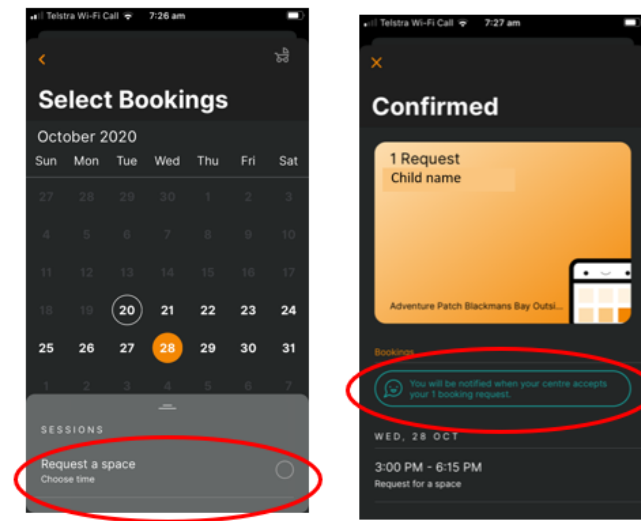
Telstra Wi-Fi Call 7:26 am

Select Bookings

October 2020

| Sun | Mon | Tue | Wed | Thu | Fri | Sat |
|---|---|---|---|---|---|---|
| 27 | 28 | 29 | 30 | 1 | 2 | 3 |
| 4 | 5 | 6 | 7 | 8 | 9 | 10 |
| 11 | 12 | 13 | 14 | 15 | 16 | 17 |
| 18 | 19 | 20 | 21 | 22 | 23 | 24 |
| 25 | 26 | 27 | 28 | 29 | 30 | 31 |
| 1 | 2 | 3 | 4 | 5 | 6 | 7 |

SESSIONS

Request a space
Choose time

Telstra Wi-Fi Call 7:27 am

Confirmed

1 Request
Child name

Adventure Patch Blackmans Bay Outsi...

Bookings

You will be notified when your centre accepts your 1 booking request.

WED, 28 OCT

3:00 PM - 6:15 PM
Request for a space